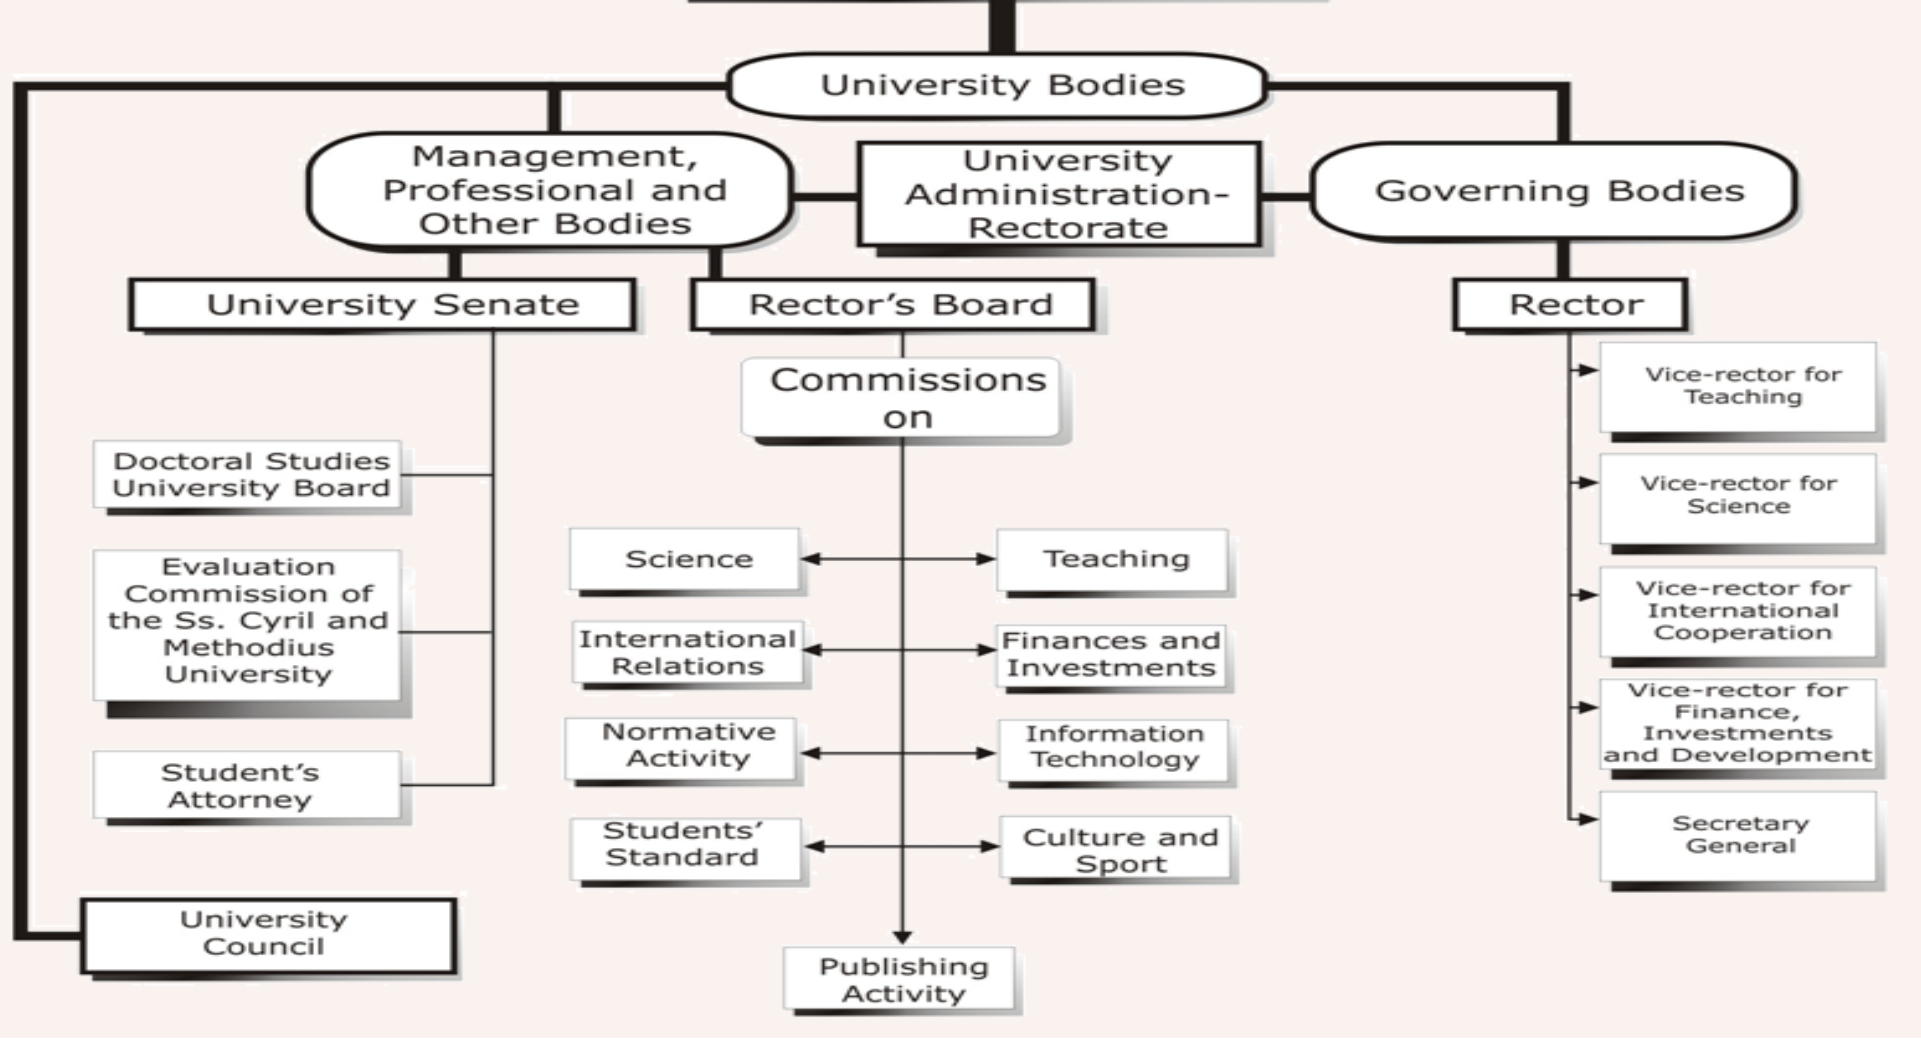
University Bodies

Management, Professional and Other Bodies

University Administration-Rectorate

Governing Bodies

University Senate

Rector's Board

Rector

Commissions on

Vice-rector for Teaching

Doctoral Studies University Board

Vice-rector for Science

Evaluation Commission of the Ss. Cyril and Methodius University

Science

Teaching

Vice-rector for International Cooperation

International Relations

Finances and Investments

Vice-rector for Finance, Investments and Development

Normative Activity

Information Technology

Student's Attorney

Students' Standard

Culture and Sport

Secretary General

University Council

Publishing Activity